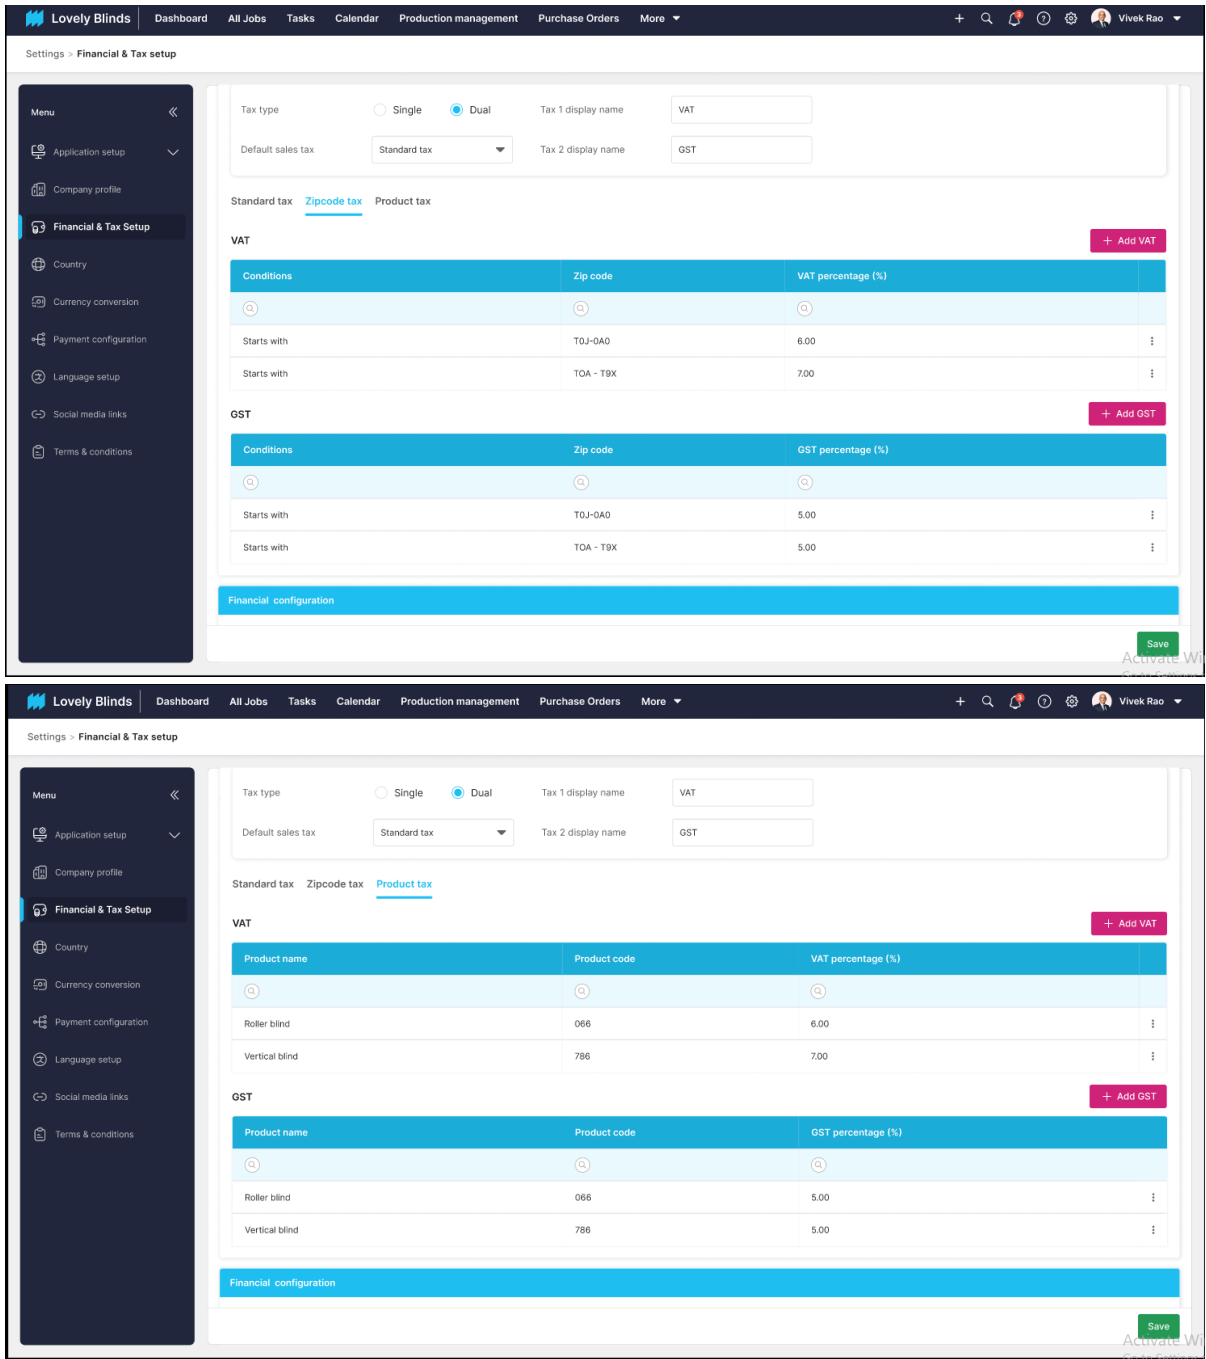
Lovely Blinds Dashboard All Jobs Tasks Calendar Production management Purchase Orders More

Vivek Rao

Settings > Financial & Tax setup

Menu

Application setup

Company profile

Financial & Tax Setup

Country

Currency conversion

Payment configuration

Language setup

Social media links

Terms & conditions

Tax type Single Dual Tax 1 display name VAT

Default sales tax Standard tax Tax 2 display name GST

Standard tax Zipcode tax Product tax

VAT

+ Add VAT

| Conditions | Zip code | VAT percentage (%) |
|---|---|---|
| | | |
| Starts with | T0J-0A0 | 6.00 |
| Starts with | T0A - T9X | 7.00 |

GST

+ Add GST

| Conditions | Zip code | GST percentage (%) |
|---|---|---|
| | | |
| Starts with | T0J-0A0 | 5.00 |
| Starts with | T0A - T9X | 5.00 |

Financial configuration

Save

Activate Wi

Lovely Blinds Dashboard All Jobs Tasks Calendar Production management Purchase Orders More

Vivek Rao

Settings > Financial & Tax setup

Menu

Application setup

Company profile

Financial & Tax Setup

Country

Currency conversion

Payment configuration

Language setup

Social media links

Terms & conditions

Tax type Single Dual Tax 1 display name VAT

Default sales tax Standard tax Tax 2 display name GST

Standard tax Zipcode tax Product tax

VAT

+ Add VAT

| Product name | Product code | VAT percentage (%) |
|---|---|---|
| | | |
| Roller blind | 066 | 6.00 |
| Vertical blind | 786 | 7.00 |

GST

+ Add GST

| Product name | Product code | GST percentage (%) |
|---|---|---|
| | | |
| Roller blind | 066 | 5.00 |
| Vertical blind | 786 | 5.00 |

Financial configuration

Save

Activate Wi